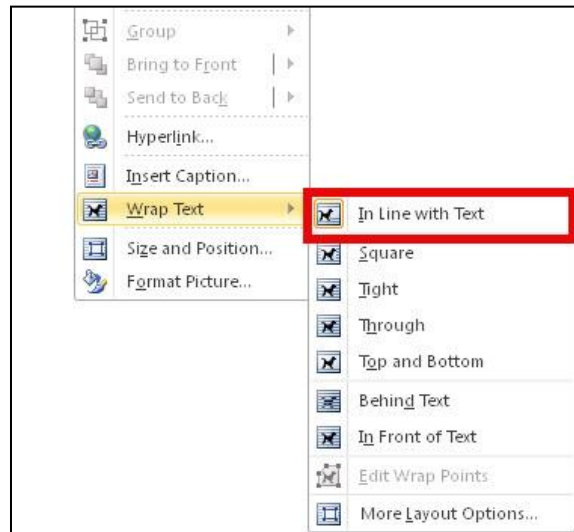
Group
Bring to Front
Send to Back
Hyperlink...
Insert Caption...
Wrap Text
Size and Position...
Format Picture...

In Line with Text
Square
Tight
Through
Top and Bottom
Behind Text
In Front of Text
Edit Wrap Points
More Layout Options...